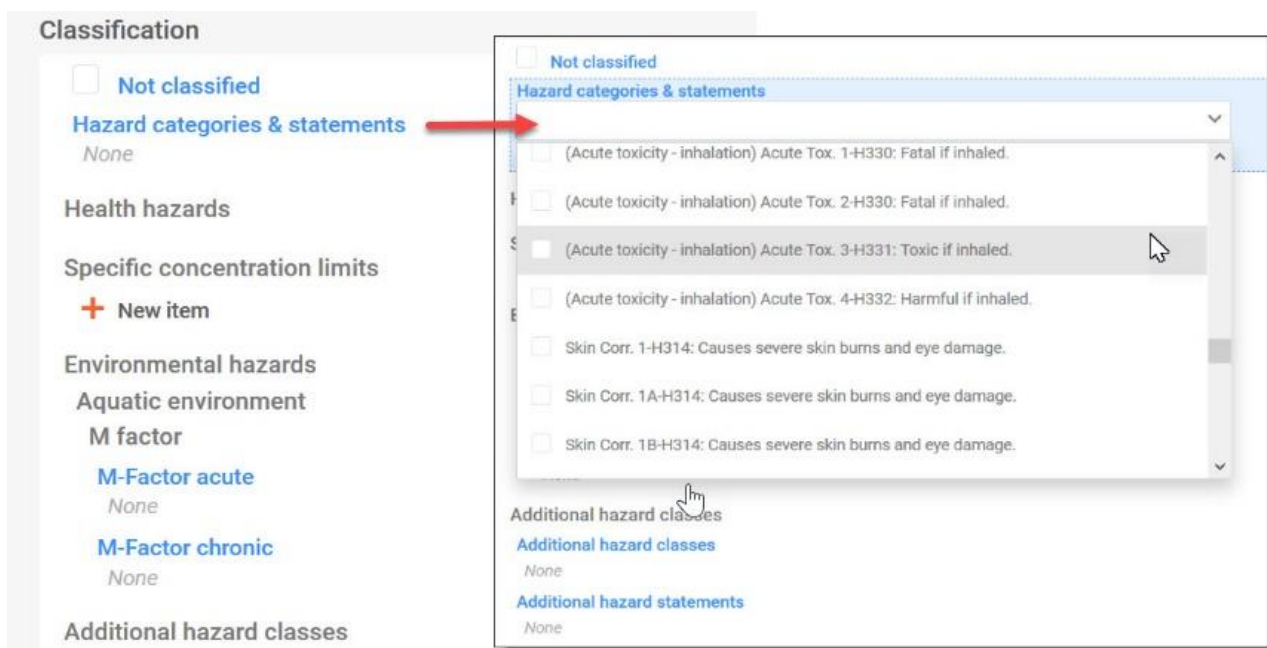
Classification

Not classified

Hazard categories & statements

None

Health hazards

Specific concentration limits

+ New item

Environmental hazards

Aquatic environment

M factor

M-Factor acute

None

M-Factor chronic

None

Additional hazard classes

Not classified

Hazard categories & statements

(Acute toxicity - inhalation) Acute Tox. 1-H330: Fatal if inhaled.

(Acute toxicity - inhalation) Acute Tox. 2-H330: Fatal if inhaled.

(Acute toxicity - inhalation) Acute Tox. 3-H331: Toxic if inhaled.

(Acute toxicity - inhalation) Acute Tox. 4-H332: Harmful if inhaled.

Skin Corr. 1-H314: Causes severe skin burns and eye damage.

Skin Corr. 1A-H314: Causes severe skin burns and eye damage.

Skin Corr. 1B-H314: Causes severe skin burns and eye damage.

Additional hazard classes

Additional hazard classes

None

Additional hazard statements

None